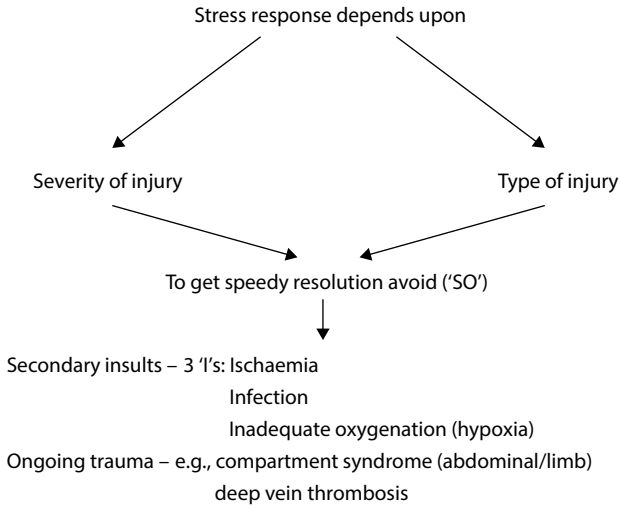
Stress response depends upon

Severity of injury

Type of injury

To get speedy resolution avoid ('SO')

Secondary insults – 3 'I's: Ischaemia
Infection
Inadequate oxygenation (hypoxia)

Ongoing trauma – e.g., compartment syndrome (abdominal/limb)
deep vein thrombosis